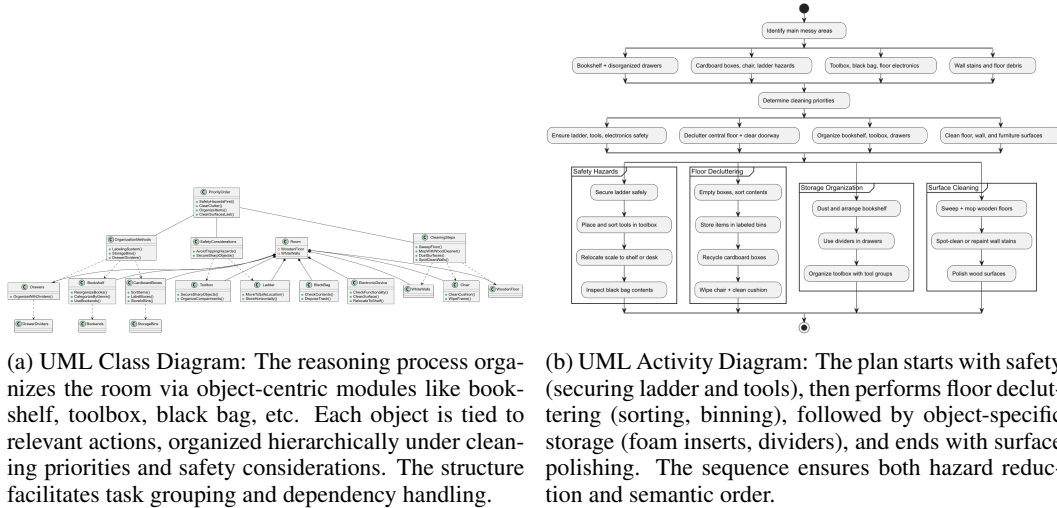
PriorityOrder
+ SafetyHazardsFirst()
+ ClearClutter()
+ OrganizeItems()
+ CleanSurfacesLast()

OrganizationMethods
+ LabelingSystem()
+ StorageBins()
+ DrawerDividers()

SafetyConsiderations
+ AvoidTrippingHazards()
+ SecureSharpObjects()

Room
- WoodenFloor
- WhiteWalls

CleaningSteps
+ SweepFloor()
+ MopWithWoodCleaner()
+ DustSurfaces()
+ SpotCleanWalls()

Drawers
+ OrganizeWithDividers()

Bookshelf
+ ReorganizeBooks()
+ CategorizeByGenre()
+ UseBookends()

CardboardBoxes
+ SortItems()
+ LabelBoxes()
+ BreakdownEmpty()

Toolbox
+ SecureSharpObjects()
+ OrganizeCompartments()

Ladder
+ MoveToSafeLocation()
+ StoreHorizontally()

BlackBag
+ CheckContents()
+ DisposeTrash()

ElectronicDevice
+ CheckFunctionality()
+ CleanSurface()
+ RelocateToShelf()

WhiteWalls

Chair
+ CleanCushion()
+ WipeFrame()

WoodenFloor

DrawerDividers

Bookends

StorageBins

Identify main messy areas

Bookshelf + disorganized drawers

Cardboard boxes, chair, ladder hazards

Toolbox, black bag, floor electronics

Wall stains and floor debris

Determine cleaning priorities

Ensure ladder, tools, electronics safety

Declutter central floor + clear doorway

Organize bookshelf, toolbox, drawers

Clean floor, wall, and furniture surfaces

Safety Hazards

Secure ladder safely

Place and sort tools in toolbox

Relocate scale to shelf or desk

Inspect black bag contents

Floor Decluttering

Empty boxes, sort contents

Store items in labeled bins

Recycle cardboard boxes

Wipe chair + clean cushion

Storage Organization

Dust and arrange bookshelf

Use dividers in drawers

Organize toolbox with tool groups

Surface Cleaning

Sweep + mop wooden floors

Spot-clean or repaint wall stains

Polish wood surfaces

(a) UML Class Diagram: The reasoning process organizes the room via object-centric modules like bookshelf, toolbox, black bag, etc. Each object is tied to relevant actions, organized hierarchically under cleaning priorities and safety considerations. The structure facilitates task grouping and dependency handling.

(b) UML Activity Diagram: The plan starts with safety (securing ladder and tools), then performs floor decluttering (sorting, binning), followed by object-specific storage (foam inserts, dividers), and ends with surface polishing. The sequence ensures both hazard reduction and semantic order.